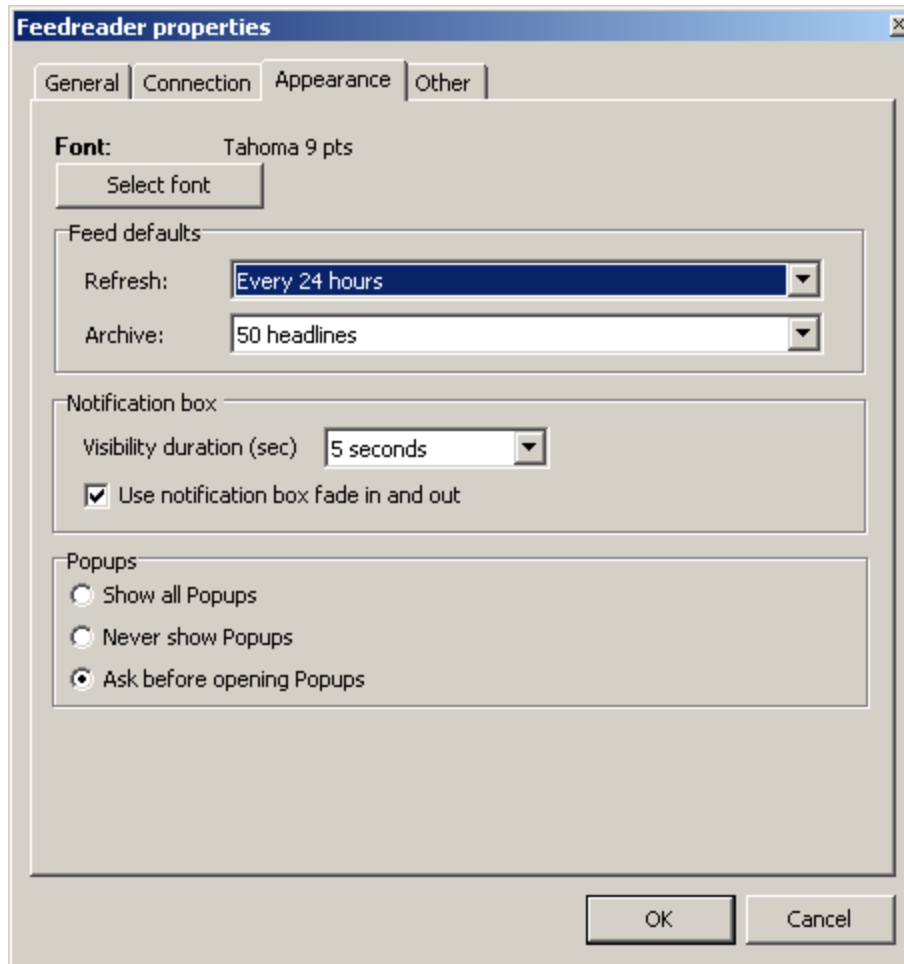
Feedreader properties

General | Connection | Appearance | Other

Font: Tahoma 9 pts

Select font

Feed defaults

Refresh: Every 24 hours

Archive: 50 headlines

Notification box

Visibility duration (sec) 5 seconds

Use notification box fade in and out

Popups

Show all Popups

Never show Popups

Ask before opening Popups

OK

Cancel